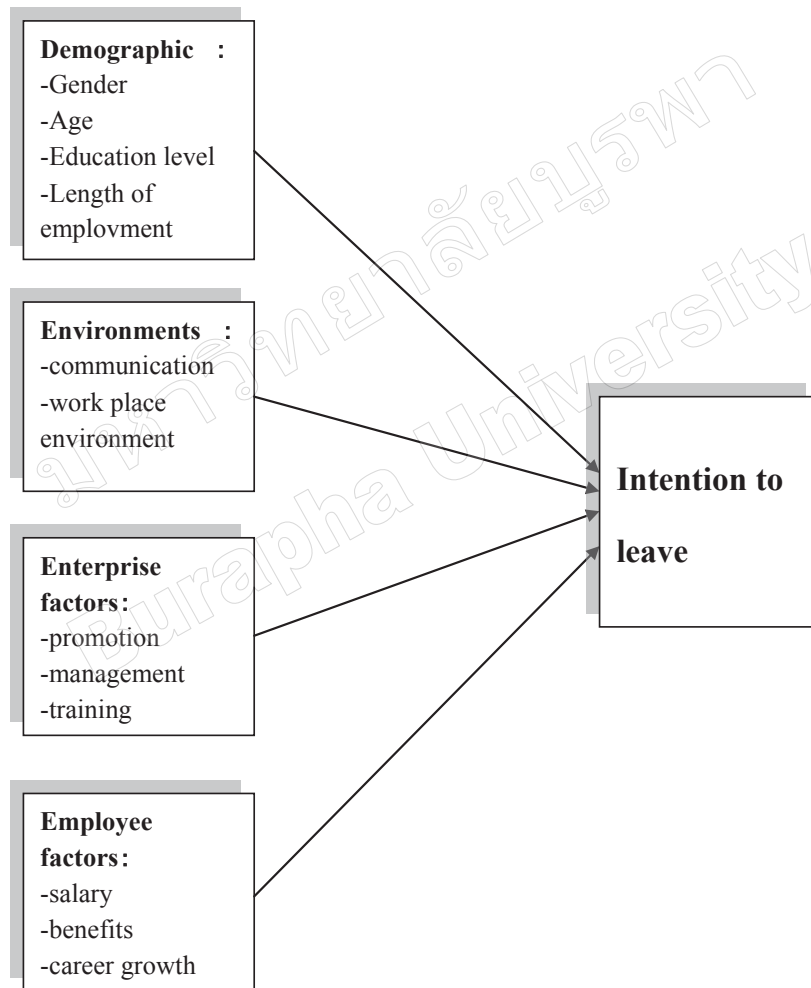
Demographic :
-Gender
-Age
-Education level
-Length of emplovment

Environments :
-communication
-work place environment

Enterprise factors:
-promotion
-management
-training

Employee factors:
-salary
-benefits
-career growth

Intention to leave

มหาวิทยาลัยบูรพา
Burapha University